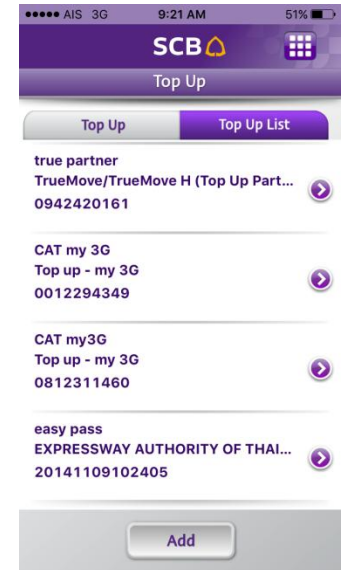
●●●●● AIS 3G 9:21 AM 51%

SCB

Top Up

Top Up | Top Up List

true partner
TrueMove/TrueMove H (Top Up Part...
0942420161

CAT my 3G
Top up - my 3G
0012294349

CAT my3G
Top up - my 3G
0812311460

easy pass
EXPRESSWAY AUTHORITY OF THAI...
20141109102405

Add